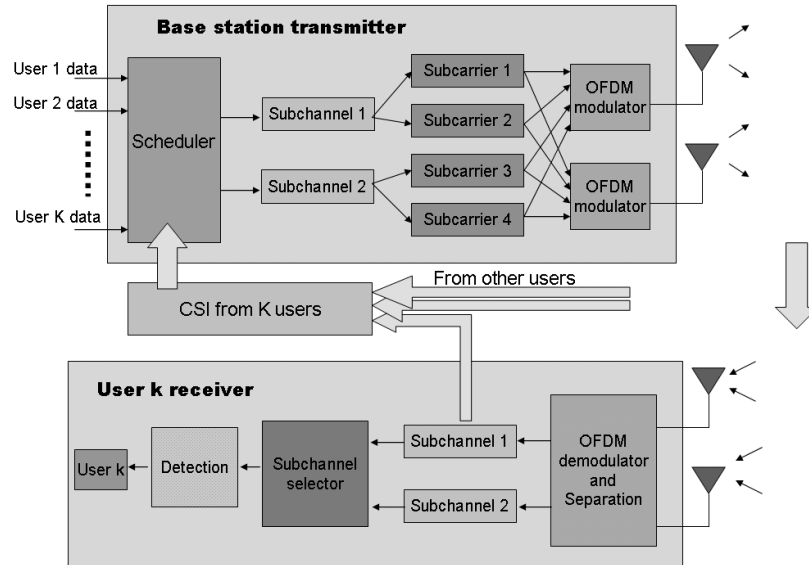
Base station transmitter

User 1 data
User 2 data
User K data

Scheduler

Subchannel 1
Subchannel 2

Subcarrier 1
Subcarrier 2
Subcarrier 3
Subcarrier 4

OFDM modulator
OFDM modulator

CSI from K users

From other users

User k receiver

User k

Detection

Subchannel selector

Subchannel 1
Subchannel 2

OFDM demodulator and Separation